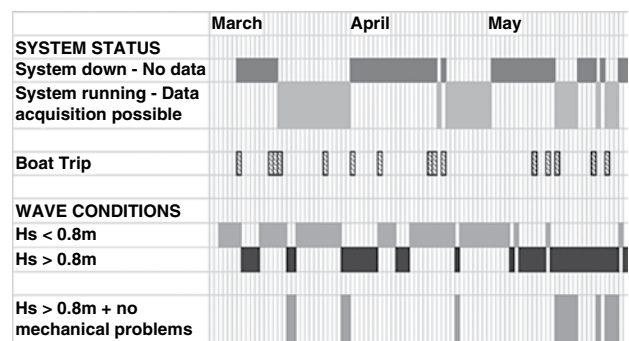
| | March | April | May |
|---|---|---|---|
| SYSTEM STATUS | | | |
| System down - No data | | | |
| System running - Data acquisition possible | | | |
| | | | |
| Boat Trip | | | |
| | | | |
| WAVE CONDITIONS | | | |
| Hs < 0.8m | | | |
| Hs > 0.8m | | | |
| | | | |
| Hs > 0.8m + no mechanical problems | | | |